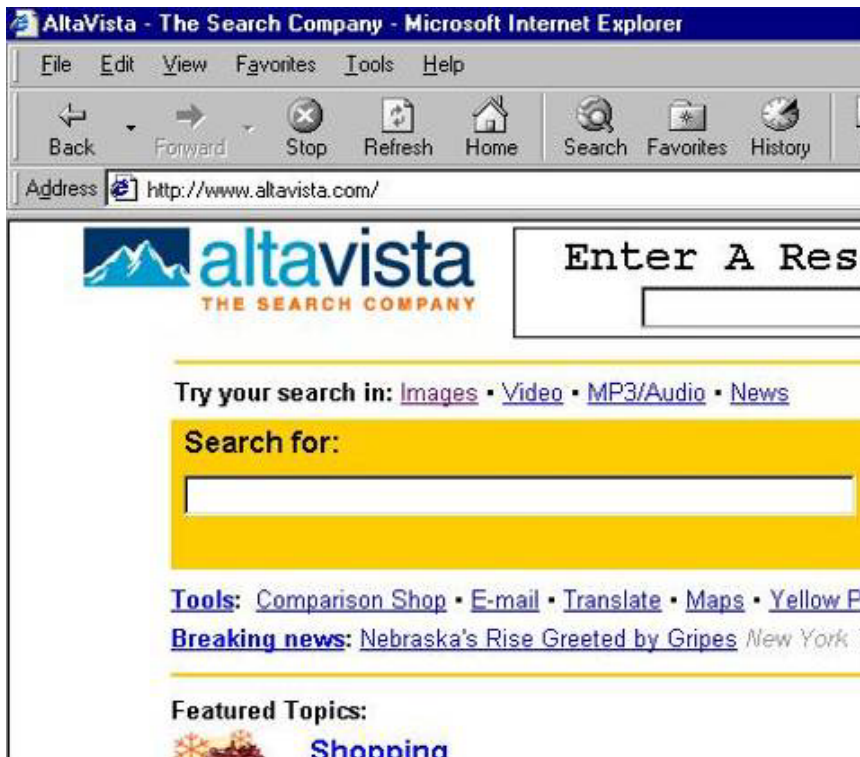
AltaVista - The Search Company - Microsoft Internet Explorer

File Edit View Favorites Tools Help

Back Forward Stop Refresh Home Search Favorites History

Address http://www.altavista.com/

altavista
THE SEARCH COMPANY

Enter A Res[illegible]

Try your search in: Images • Video • MP3/Audio • News

Search for:

Tools: Comparison Shop • E-mail • Translate • Maps • Yellow P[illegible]

Breaking news: Nebraska's Rise Greeted by Gripes New York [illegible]

Featured Topics:

Shopping